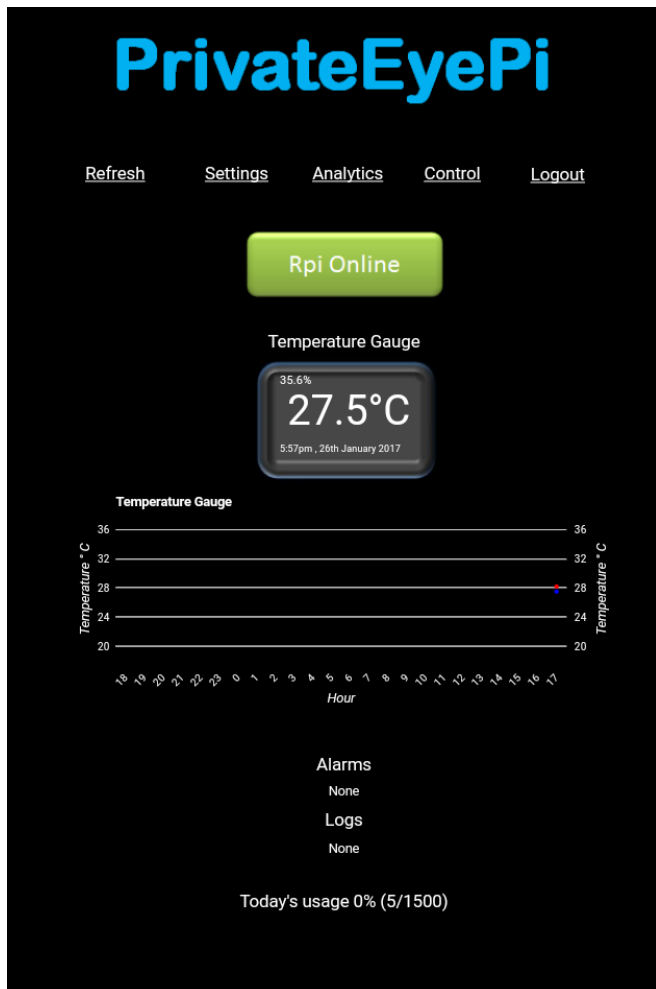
PrivateEyePi

Refresh Settings Analytics Control Logout

Rpi Online

Temperature Gauge

35.6%

27.5°C

5:57pm , 26th January 2017

Temperature Gauge

36
32
28
24
20

Temperature ° C

18 19 20 21 22 23 0 1 2 3 4 5 6 7 8 9 10 11 12 13 14 15 16 17

Hour

36
32
28
24
20

Temperature ° C

Alarms

None

Logs

None

Today's usage 0% (5/1500)